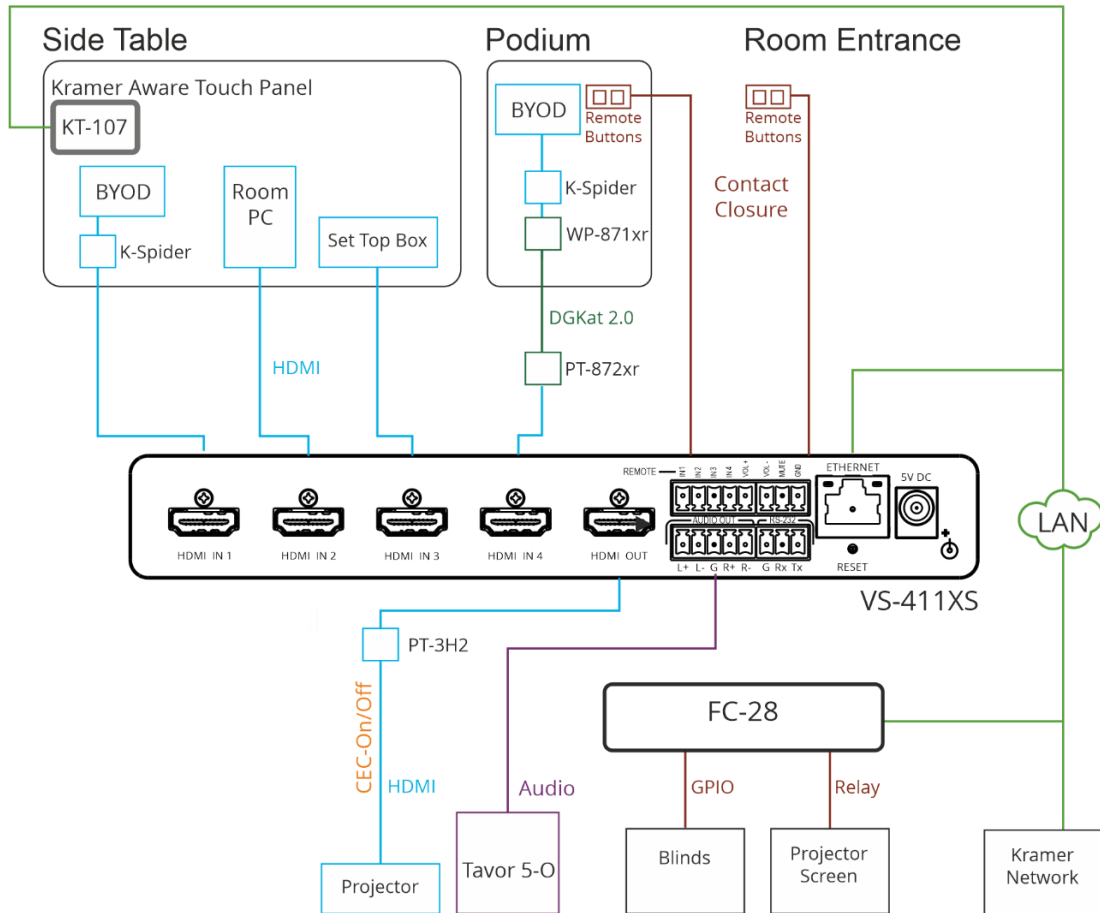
Side Table

Kramer Aware Touch Panel

KT-107

BYOD

K-Spider

Room PC

Set Top Box

Podium

BYOD

Remote Buttons

K-Spider

WP-871xr

DGKat 2.0

PT-872xr

Room Entrance

Remote Buttons

Contact Closure

HDMI

REMOTE IN1 IN2 IN3 IN4 VOL- VOL+ MUTE GND

ETHERNET

5V DC

AUDIO OUT RS-232

HDMI IN 1

HDMI IN 2

HDMI IN 3

HDMI IN 4

HDMI OUT

L+ L- G R+ R- G Rx Tx

RESET

VS-411XS

LAN

PT-3H2

CEC-On/Off

HDMI

Projector

Audio

Tavor 5-O

FC-28

GPIO

Relay

Blinds

Projector Screen

Kramer Network